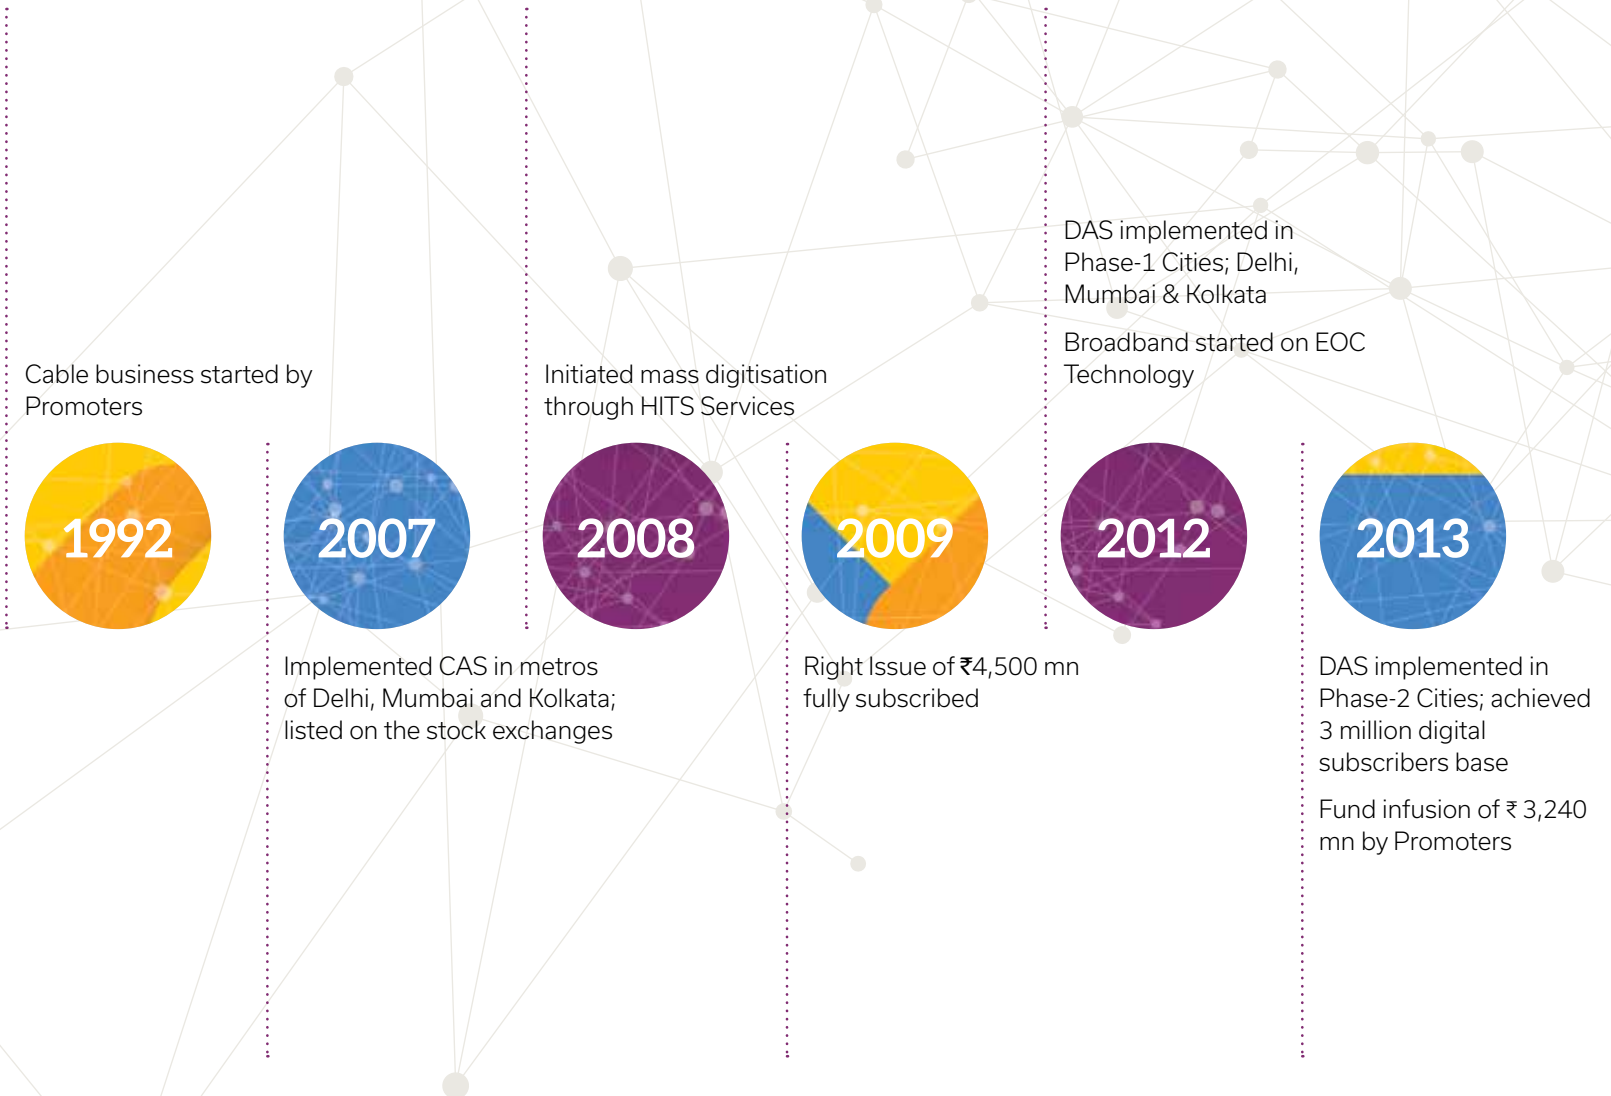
DAS implemented in Phase-1 Cities; Delhi, Mumbai & Kolkata

Broadband started on EOC Technology

Cable business started by Promoters

Initiated mass digitisation through HITS Services

1992

2007

2008

2009

2012

2013

Implemented CAS in metros of Delhi, Mumbai and Kolkata; listed on the stock exchanges

Right Issue of ₹4,500 mn fully subscribed

DAS implemented in Phase-2 Cities; achieved 3 million digital subscribers base

Fund infusion of ₹ 3,240 mn by Promoters